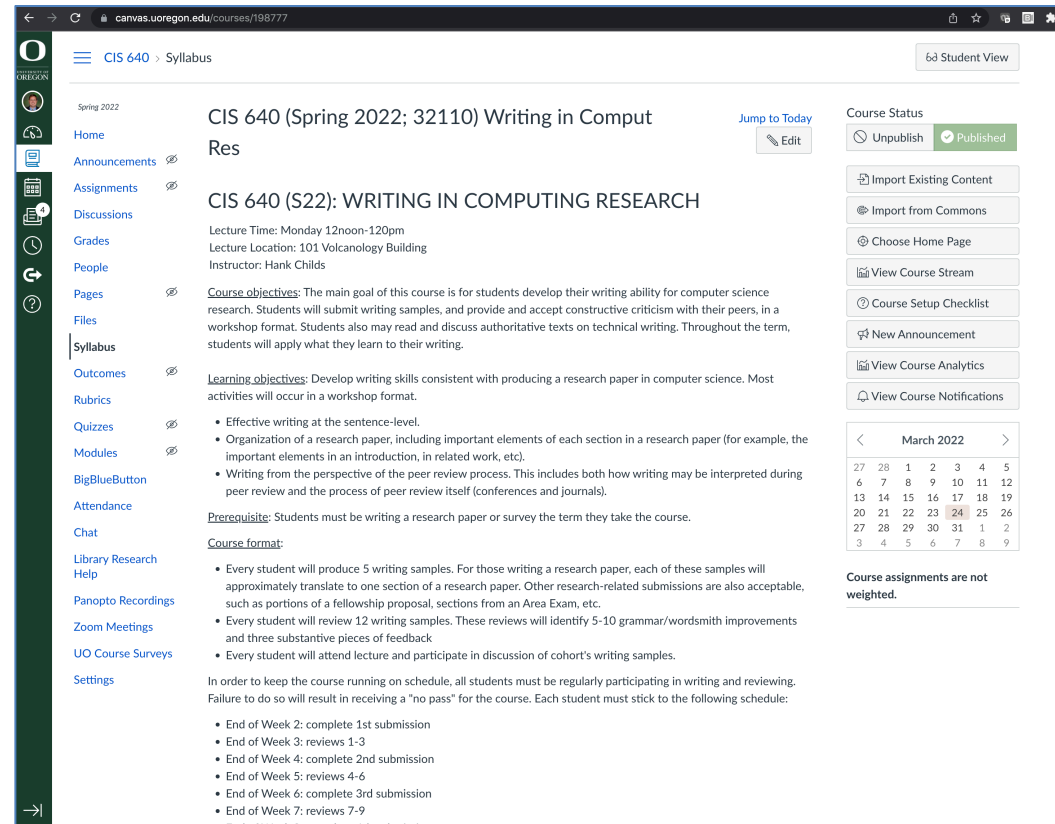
canvas.uoregon.edu/courses/198777

UNIVERSITY OF OREGON

4

CIS 640 > Syllabus

Student View

Spring 2022

Home
Announcements
Assignments
Discussions
Grades
People
Pages
Files
Syllabus
Outcomes
Rubrics
Quizzes
Modules
BigBlueButton
Attendance
Chat
Library Research Help
Panopto Recordings
Zoom Meetings
UO Course Surveys
Settings

CIS 640 (Spring 2022; 32110) Writing in Comput Res

Jump to Today

Edit

CIS 640 (S22): WRITING IN COMPUTING RESEARCH

Lecture Time: Monday 12noon-120pm
Lecture Location: 101 Volcanology Building
Instructor: Hank Childs

Course objectives: The main goal of this course is for students develop their writing ability for computer science research. Students will submit writing samples, and provide and accept constructive criticism with their peers, in a workshop format. Students also may read and discuss authoritative texts on technical writing. Throughout the term, students will apply what they learn to their writing.

Learning objectives: Develop writing skills consistent with producing a research paper in computer science. Most activities will occur in a workshop format.

- Effective writing at the sentence-level.
- Organization of a research paper, including important elements of each section in a research paper (for example, the important elements in an introduction, in related work, etc).
- Writing from the perspective of the peer review process. This includes both how writing may be interpreted during peer review and the process of peer review itself (conferences and journals).

Prerequisite: Students must be writing a research paper or survey the term they take the course.

Course format:

- Every student will produce 5 writing samples. For those writing a research paper, each of these samples will approximately translate to one section of a research paper. Other research-related submissions are also acceptable, such as portions of a fellowship proposal, sections from an Area Exam, etc.
- Every student will review 12 writing samples. These reviews will identify 5-10 grammar/wordsmith improvements and three substantive pieces of feedback
- Every student will attend lecture and participate in discussion of cohort's writing samples.

In order to keep the course running on schedule, all students must be regularly participating in writing and reviewing. Failure to do so will result in receiving a "no pass" for the course. Each student must stick to the following schedule:

- End of Week 2: complete 1st submission
- End of Week 3: reviews 1-3
- End of Week 4: complete 2nd submission
- End of Week 5: reviews 4-6
- End of Week 6: complete 3rd submission
- End of Week 7: reviews 7-9

Course Status
Unpublish
Published

Import Existing Content
Import from Commons
Choose Home Page
View Course Stream
Course Setup Checklist
New Announcement
View Course Analytics
View Course Notifications

March 2022

| | | | | | | |
|---|---|---|---|---|---|---|
| 27 | 28 | 1 | 2 | 3 | 4 | 5 |
| 6 | 7 | 8 | 9 | 10 | 11 | 12 |
| 13 | 14 | 15 | 16 | 17 | 18 | 19 |
| 20 | 21 | 22 | 23 | 24 | 25 | 26 |
| 27 | 28 | 29 | 30 | 31 | 1 | 2 |
| 3 | 4 | 5 | 6 | 7 | 8 | 9 |

Course assignments are not weighted.